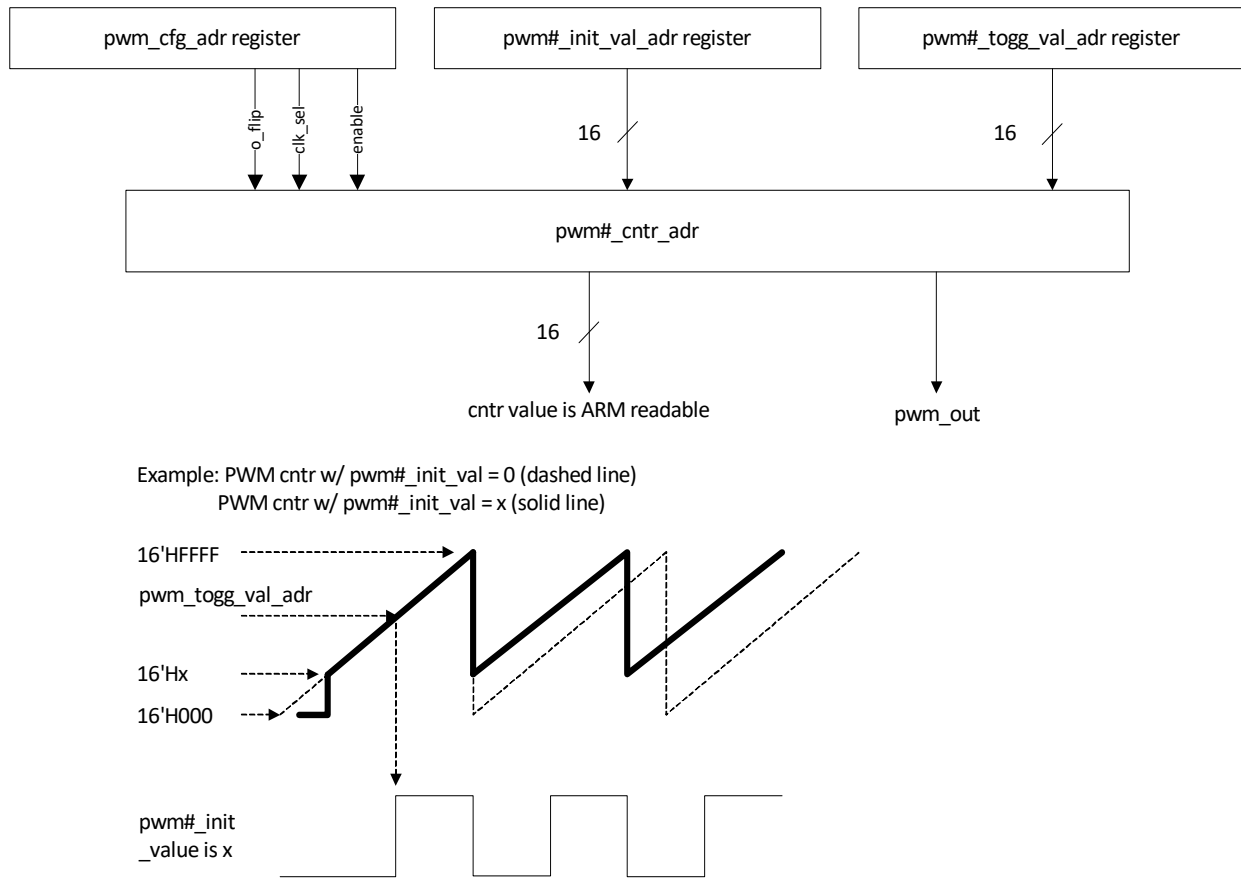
pwm_cfg_adr register

pwm#_init_val_adr register

pwm#_togg_val_adr register

o_flip

clk_sel

enable

16

16

pwm#_cntr_adr

16

cntr value is ARM readable

pwm_out

Example: PWM cntr w/ pwm#_init_val = 0 (dashed line)
PWM cntr w/ pwm#_init_val = x (solid line)

16'HFFFF

pwm_togg_val_adr

16'Hx

16'H000

pwm#_init
_value is x